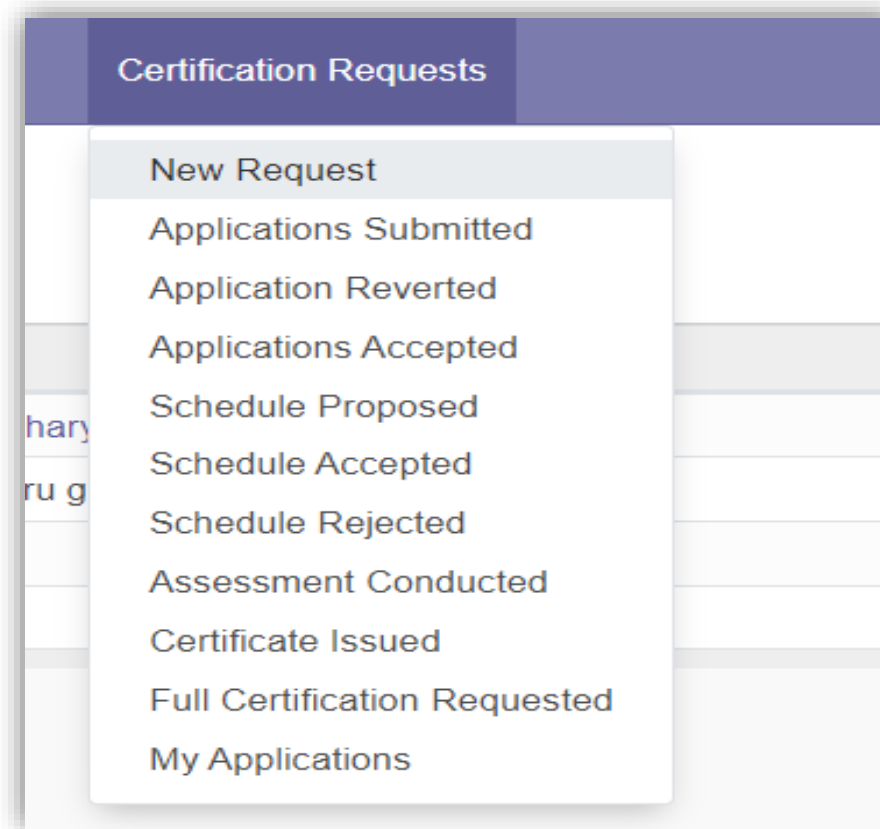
Certification Requests

New Request
Applications Submitted
Application Reverted
Applications Accepted
Schedule Proposed
Schedule Accepted
Schedule Rejected
Assessment Conducted
Certificate Issued
Full Certification Requested
My Applications

hary
ru g